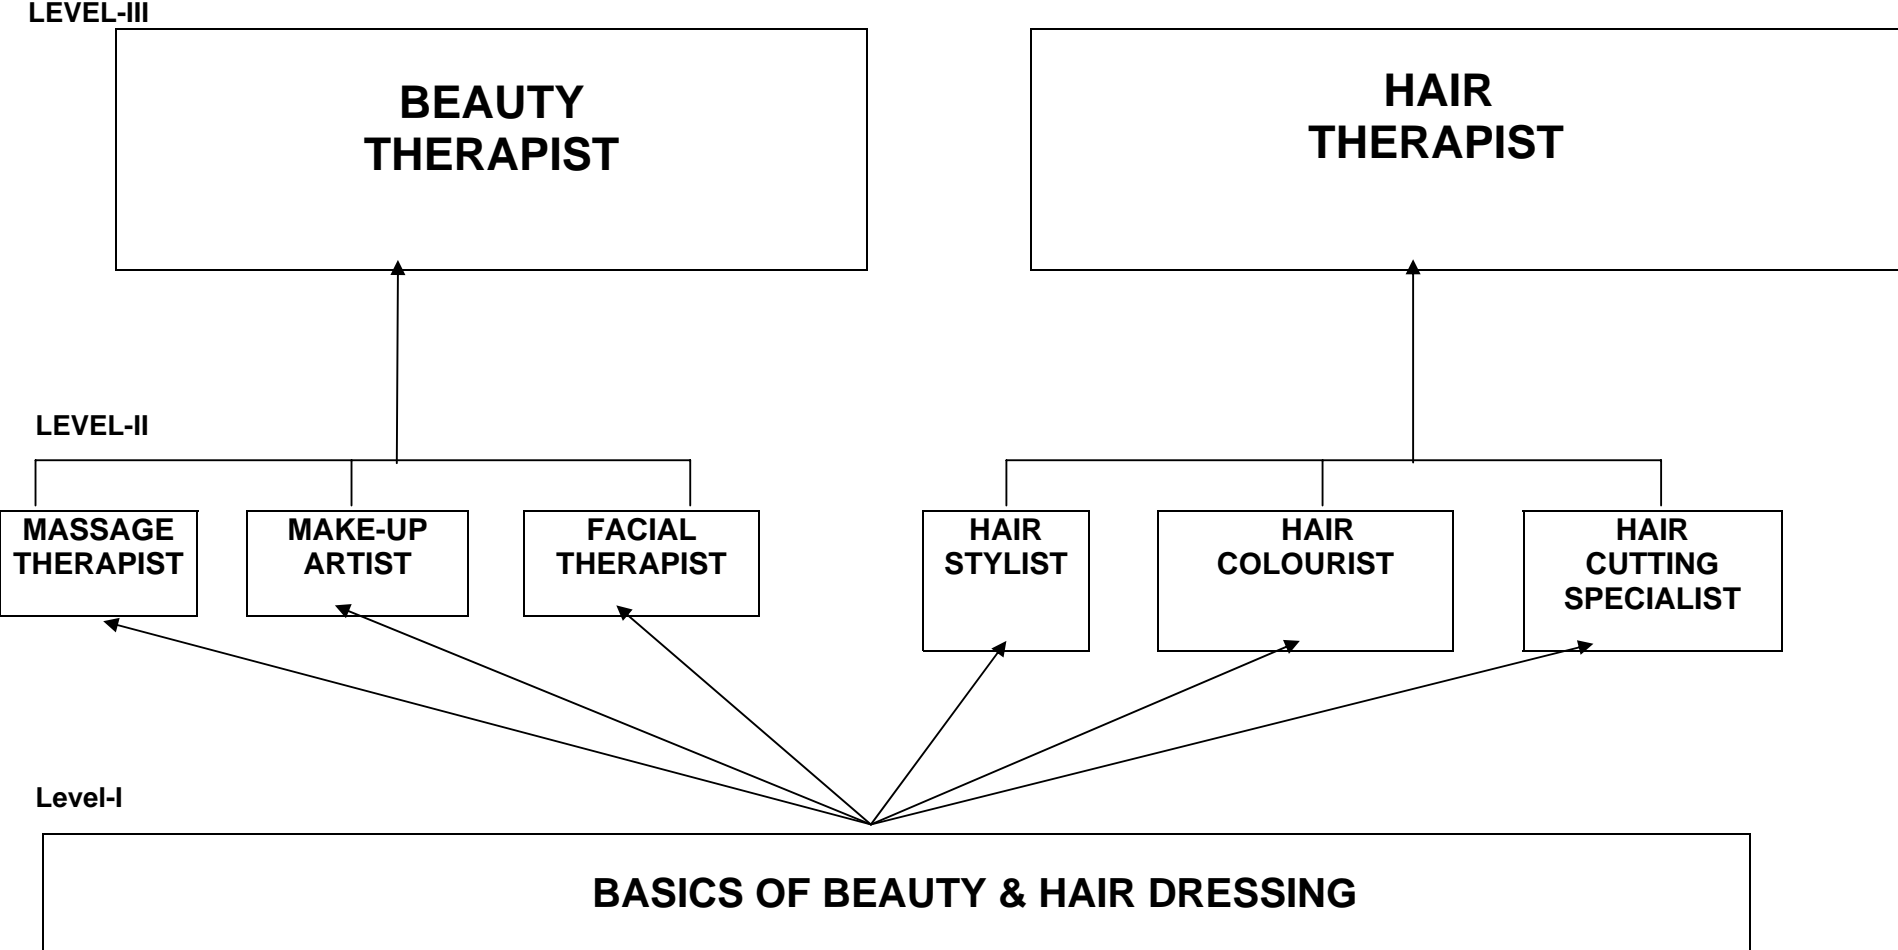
LEVEL-III

BEAUTY THERAPIST

HAIR THERAPIST

LEVEL-II

MASSAGE THERAPIST

MAKE-UP ARTIST

FACIAL THERAPIST

HAIR STYLIST

HAIR COLOURIST

HAIR CUTTING SPECIALIST

Level-I

BASICS OF BEAUTY & HAIR DRESSING